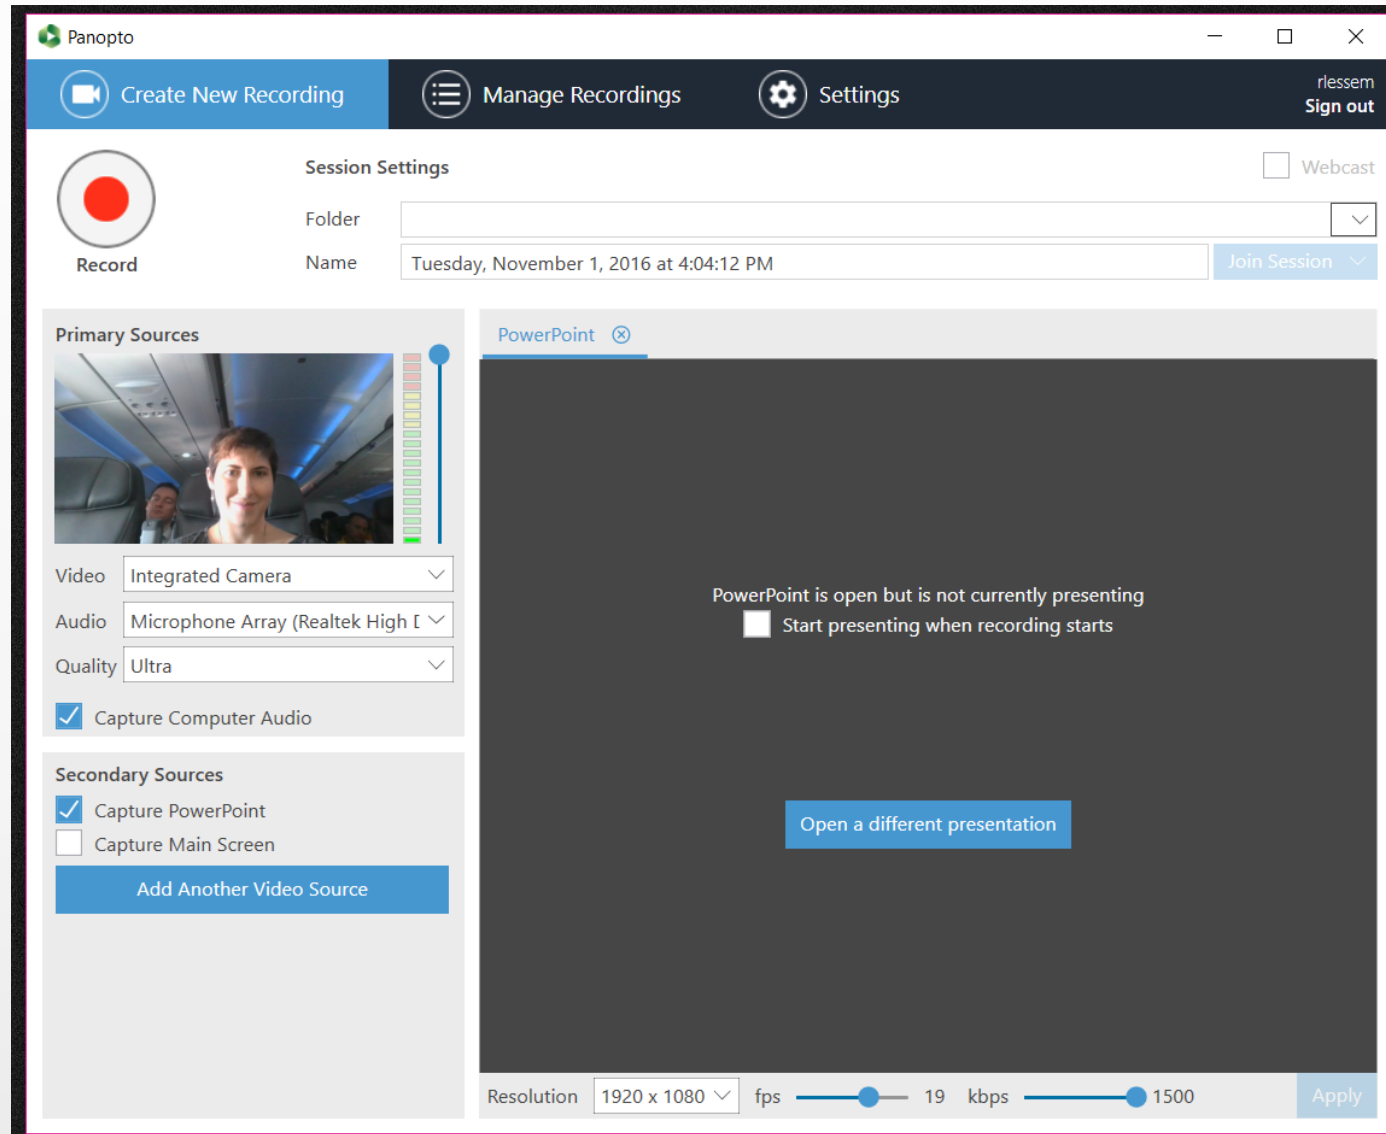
Panopto

Create New Recording

Manage Recordings

Settings

rlessem
Sign out

Record

Session Settings

Webcast

Folder

Name

Tuesday, November 1, 2016 at 4:04:12 PM

Join Session

Primary Sources

Video Integrated Camera

Audio Microphone Array (Realtek High [

Quality Ultra

Capture Computer Audio

Secondary Sources

Capture PowerPoint

Capture Main Screen

Add Another Video Source

PowerPoint

PowerPoint is open but is not currently presenting

Start presenting when recording starts

Open a different presentation

Resolution 1920 x 1080 fps 19 kbps 1500 Apply